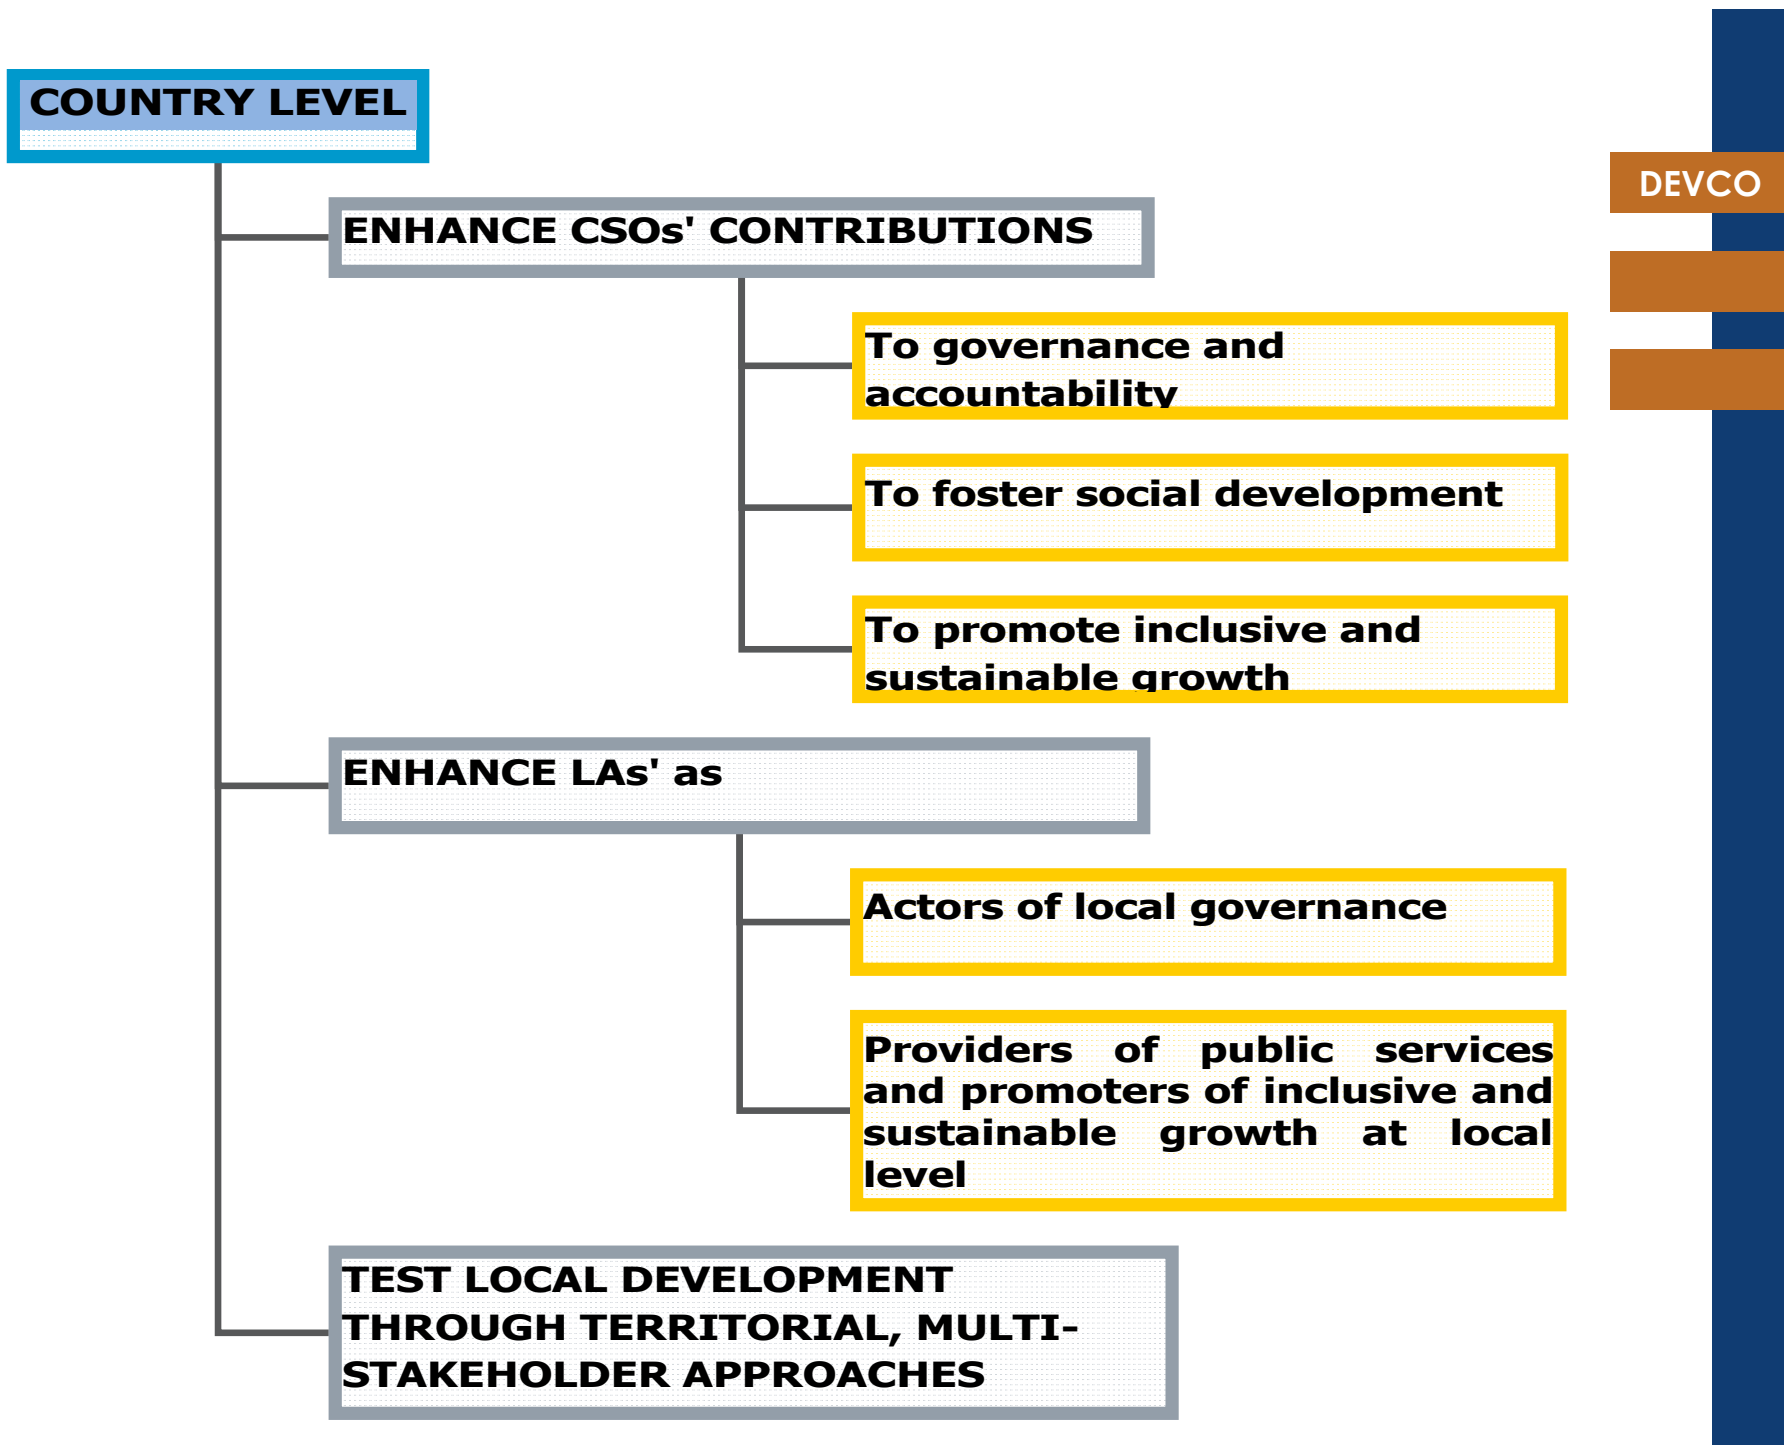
COUNTRY LEVEL

DEVCO

ENHANCE CSOs' CONTRIBUTIONS

To governance and accountability

To foster social development

To promote inclusive and sustainable growth

ENHANCE LAs' as

Actors of local governance

Providers of public services and promoters of inclusive and sustainable growth at local level

TEST LOCAL DEVELOPMENT THROUGH TERRITORIAL, MULTI-STAKEHOLDER APPROACHES